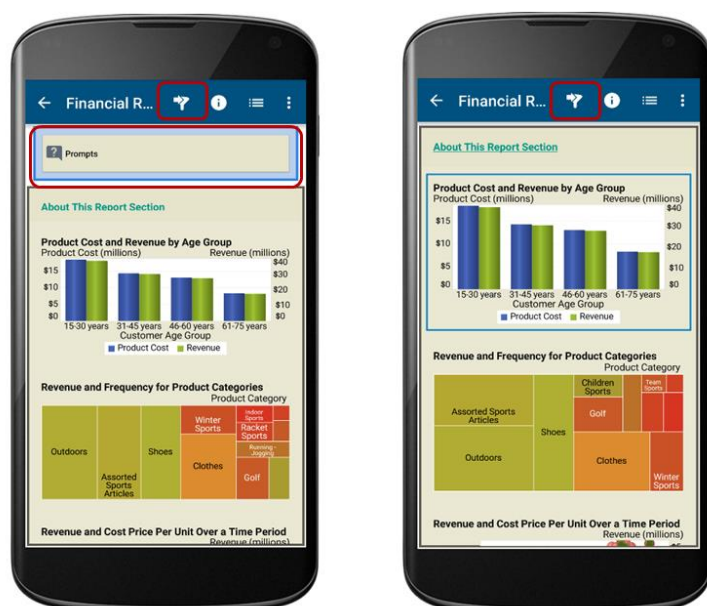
← Financial R...

Prompts

About This Report Section

Product Cost and Revenue by Age Group
Product Cost (millions) Revenue (millions)
$15 $10 $5 $0
$40 $30 $20 $10 $0
15-30 years 31-45 years 46-60 years 61-75 years
Customer Age Group
Product Cost Revenue

Revenue and Frequency for Product Categories
Product Category
Outdoors
Assorted Sports Articles
Shoes
Winter Sports
Indoor Sports
Racket Sports
Running - Jogging
Clothes
Golf

Revenue and Cost Price Per Unit Over a Time Period
Revenue (millions)

← Financial R...

About This Report Section

Product Cost and Revenue by Age Group
Product Cost (millions) Revenue (millions)
$15 $10 $5 $0
$40 $30 $20 $10 $0
15-30 years 31-45 years 46-60 years 61-75 years
Customer Age Group
Product Cost Revenue

Revenue and Frequency for Product Categories
Product Category
Assorted Sports Articles
Outdoors
Shoes
Children Sports
Team Sports
Golf
Clothes
Winter Sports

Revenue and Cost Price Per Unit Over a Time Period
Revenue (millions)